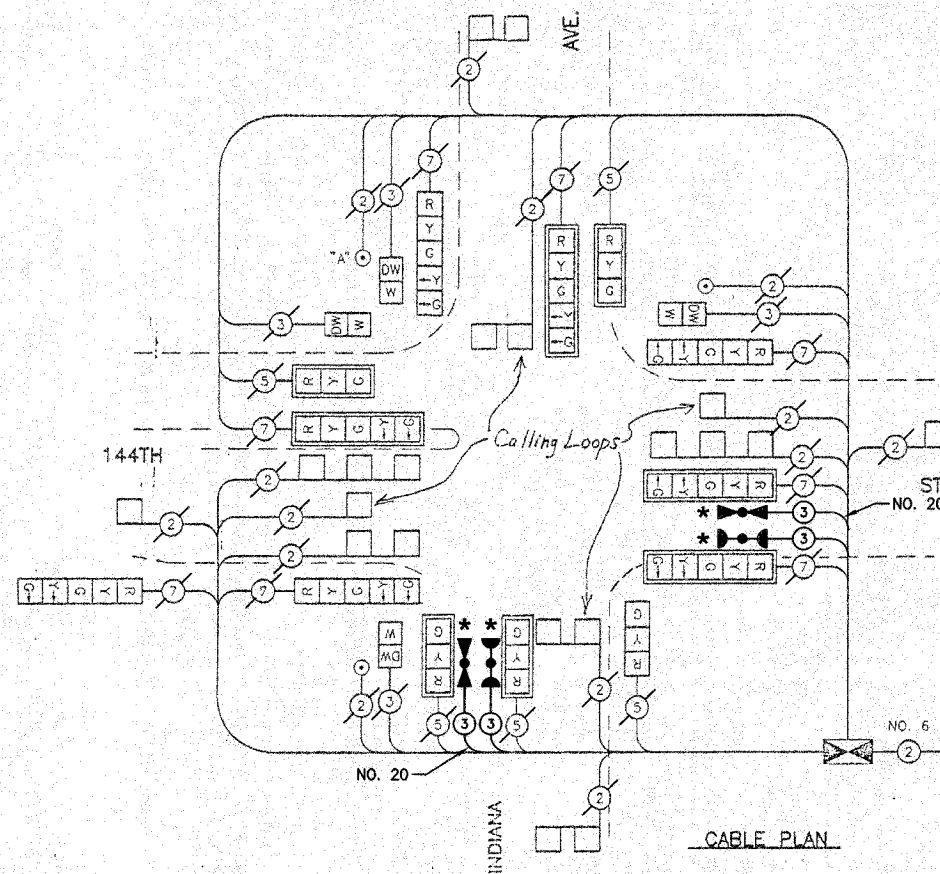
AVE.

2

2 3 7 2 7 5

"A"

DW W

R Y G ←Y ←G

R Y G ←Y ←G

R Y G

2

W DW 3

3 DW W

←G ←Y G Y R 7

5 R Y G

7 R Y G ←Y ←G

Calling Loops

2

2

144TH

2

2

←G ←Y G Y R 7

ST NO. 20

2

* 3

2

* 3

←G ←Y G Y R 7

←G ←Y G Y R 7

7 R Y G ←Y ←G

W DW

G Y R

* *

G Y R

G Y R

G Y R

2

2 3

5 3 3 5

5

NO. 6

2

NO. 20

2

INDIANA

CABLE PLAN